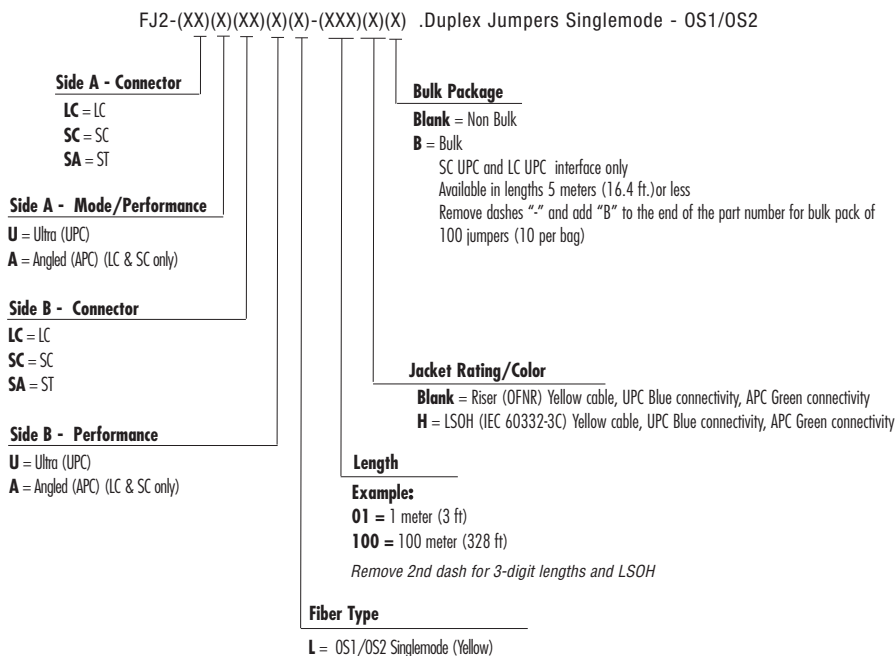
FJ2-(XX)(X)(XX)(X)(X)-(XXX)(X)(X) .Duplex Jumpers Singlemode - OS1/OS2

Side A - Connector
LC = LC
SC = SC
SA = ST

Side A - Mode/Performance
U = Ultra (UPC)
A = Angled (APC) (LC & SC only)

Side B - Connector
LC = LC
SC = SC
SA = ST

Side B - Performance
U = Ultra (UPC)
A = Angled (APC) (LC & SC only)

Bulk Package
Blank = Non Bulk
B = Bulk
SC UPC and LC UPC interface only
Available in lengths 5 meters (16.4 ft.)or less
Remove dashes "-" and add "B" to the end of the part number for bulk pack of 100 jumpers (10 per bag)

Jacket Rating/Color
Blank = Riser (OFNR) Yellow cable, UPC Blue connectivity, APC Green connectivity
H = LSOH (IEC 60332-3C) Yellow cable, UPC Blue connectivity, APC Green connectivity

Length
Example:
01 = 1 meter (3 ft)
100 = 100 meter (328 ft)
Remove 2nd dash for 3-digit lengths and LSOH

Fiber Type
L = OS1/OS2 Singlemode (Yellow)